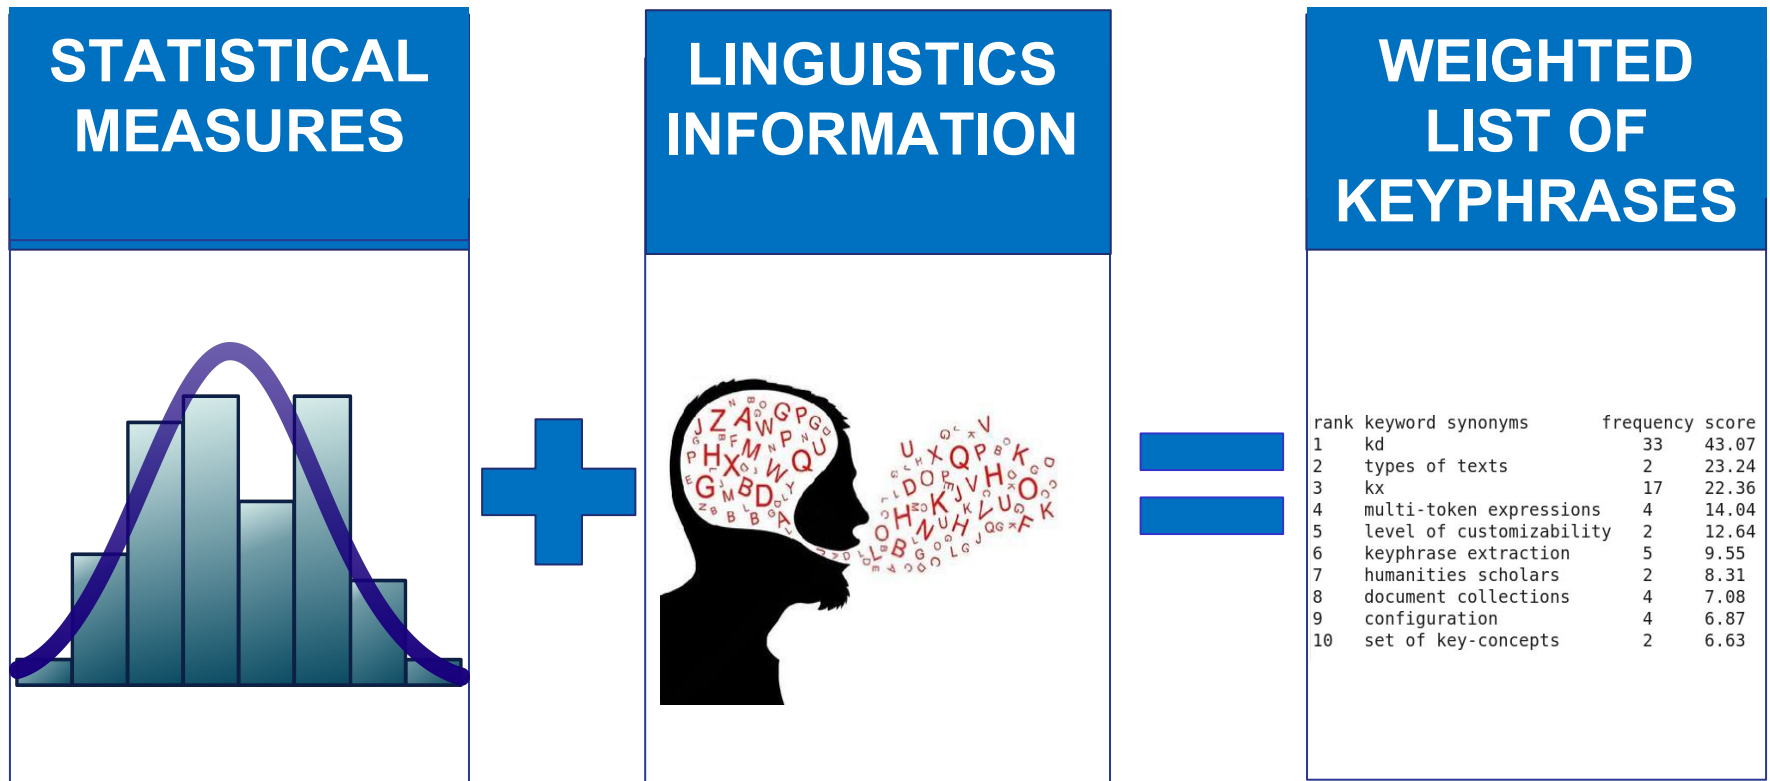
STATISTICAL MEASURES

LINGUISTICS INFORMATION

WEIGHTED LIST OF KEYPHRASES

| rank | keyword synonyms | frequency | score |
|---|---|---|---|
| 1 | kd | 33 | 43.07 |
| 2 | types of texts | 2 | 23.24 |
| 3 | kx | 17 | 22.36 |
| 4 | multi-token expressions | 4 | 14.04 |
| 5 | level of customizability | 2 | 12.64 |
| 6 | keyphrase extraction | 5 | 9.55 |
| 7 | humanities scholars | 2 | 8.31 |
| 8 | document collections | 4 | 7.08 |
| 9 | configuration | 4 | 6.87 |
| 10 | set of key-concepts | 2 | 6.63 |